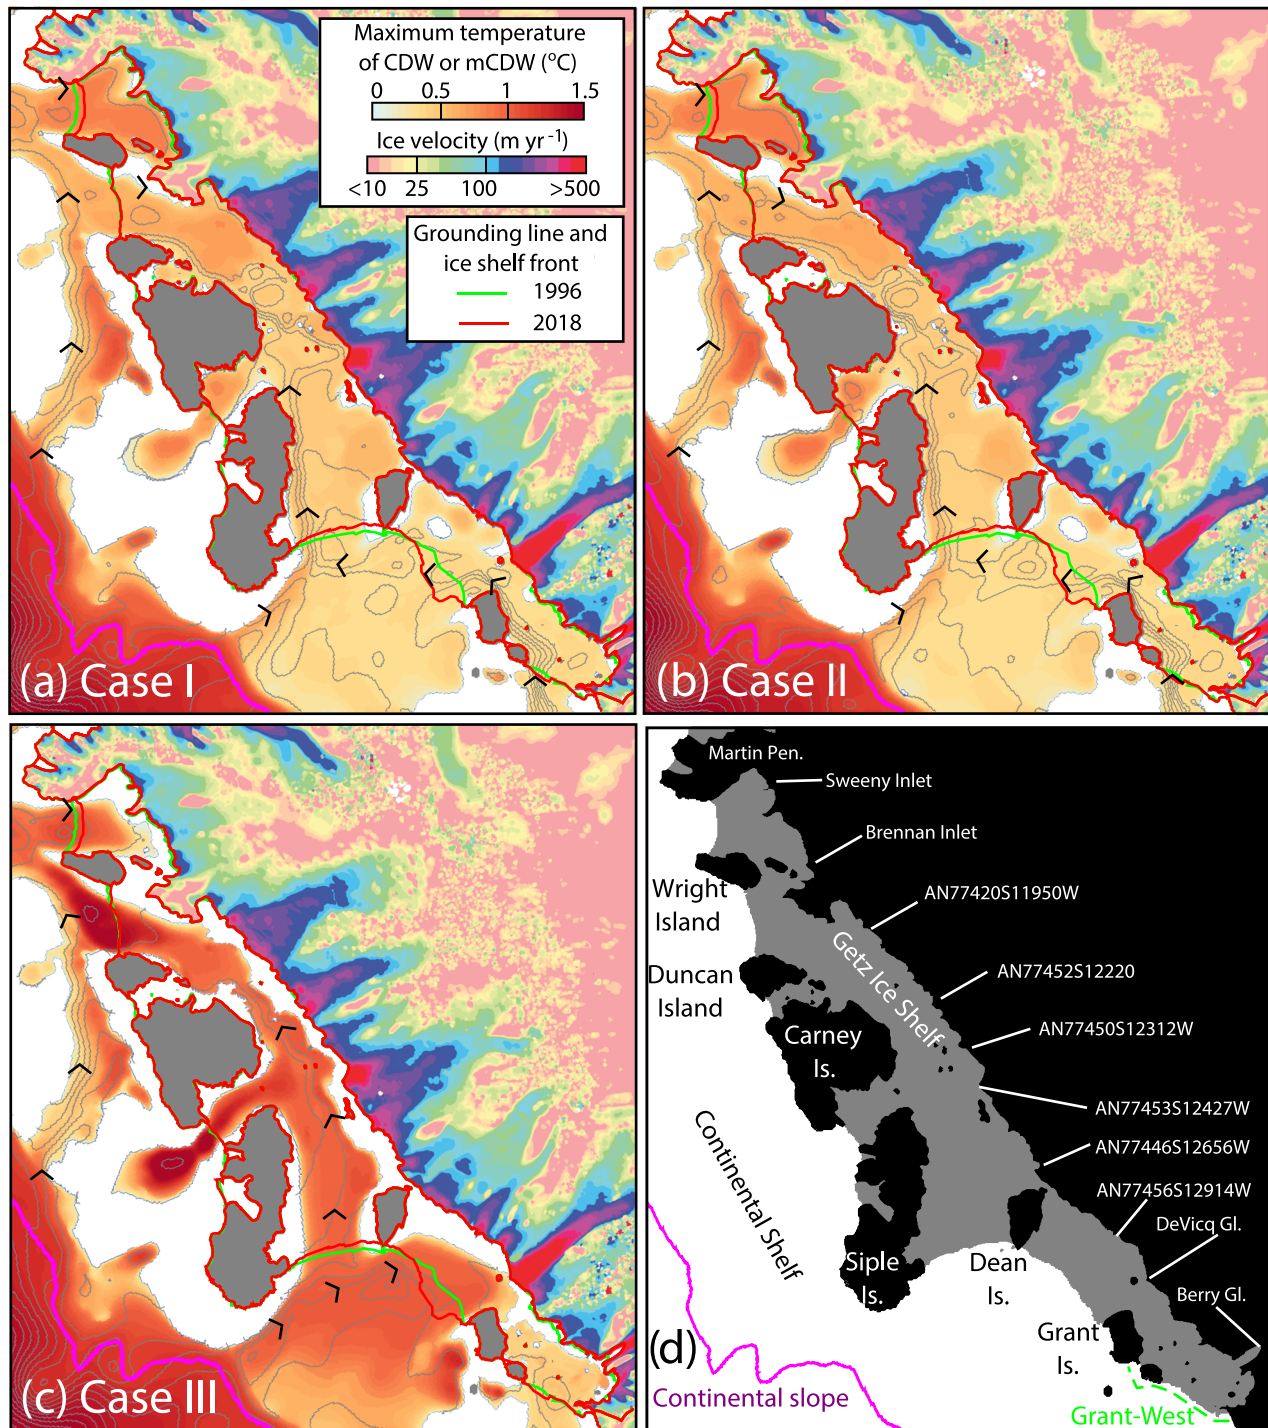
Maximum temperature of CDW or mCDW (°C)
0 0.5 1 1.5
Ice velocity (m yr$^{-1}$)
<10 25 100 >500
Grounding line and ice shelf front
1996
2018

(a) Case I

(b) Case II

(c) Case III

Martin Pen.
Sweeny Inlet
Brennan Inlet
Wright Island
AN77420S11950W
Duncan Island
Getz Ice Shelf
AN77452S12220
Carney Is.
AN77450S12312W
AN77453S12427W
Continental Shelf
AN77446S12656W
AN77456S12914W
DeVicq Gl.
Siple Is.
Dean Is.
Berry Gl.
Grant Is.
(d)
Continental slope
Grant-West